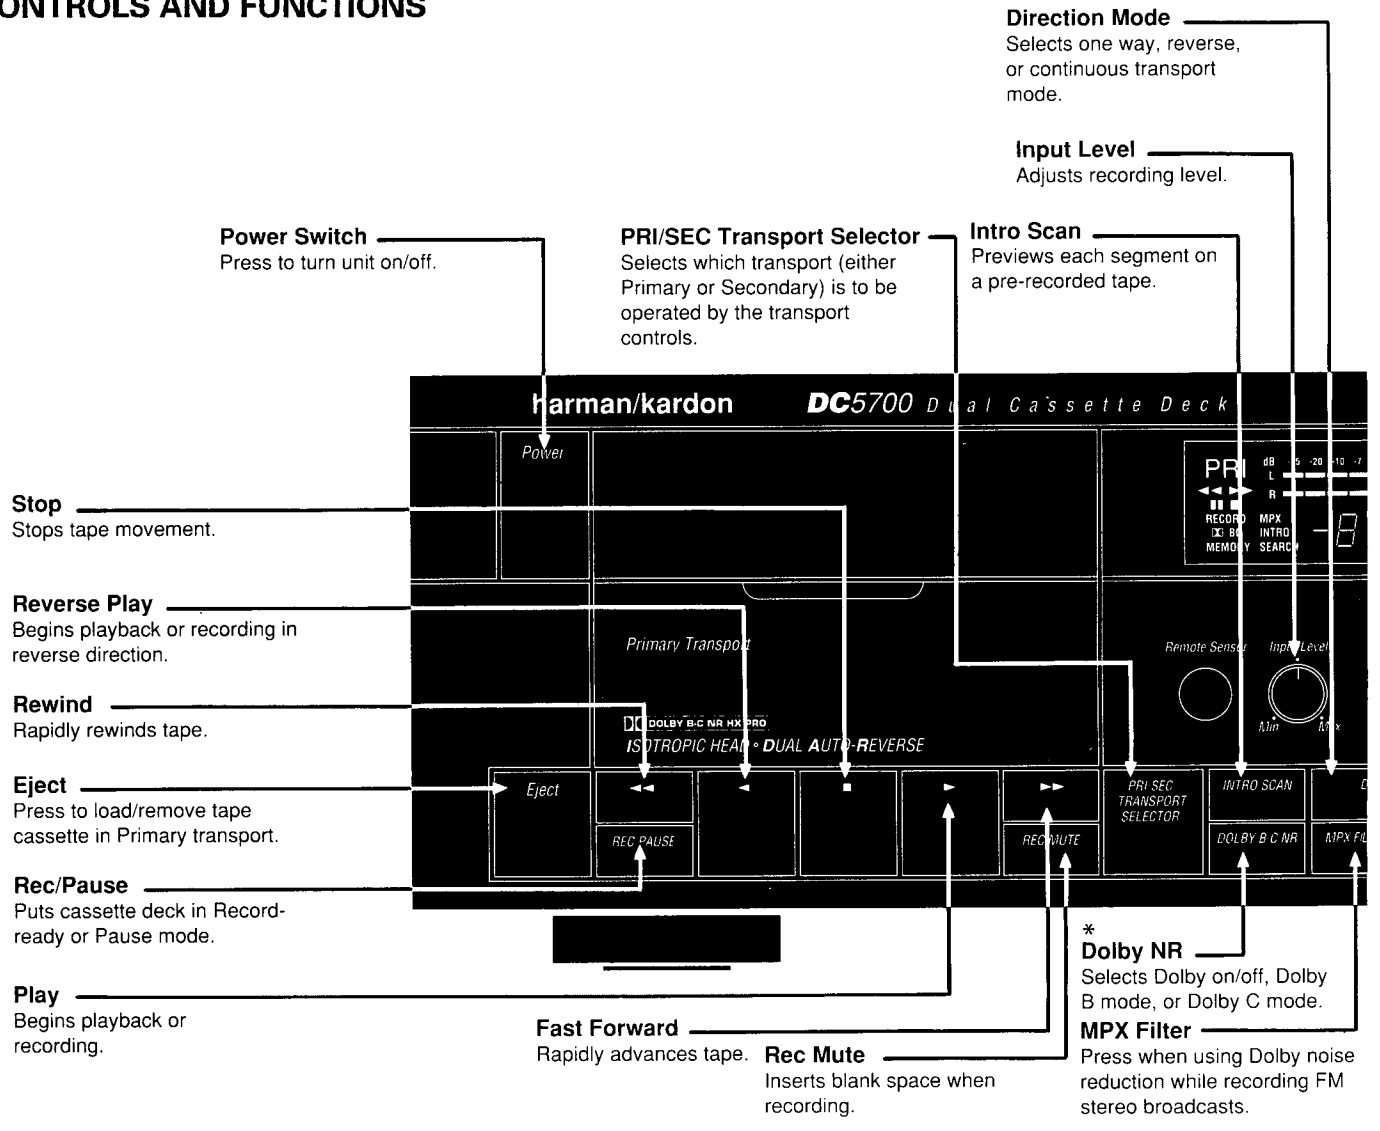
ONTROLS AND FUNCTIONS

Direction Mode
Selects one way, reverse, or continuous transport mode.

Input Level
Adjusts recording level.

Power Switch
Press to turn unit on/off.

PRI/SEC Transport Selector
Selects which transport (either Primary or Secondary) is to be operated by the transport controls.

Intro Scan
Previews each segment on a pre-recorded tape.

harman/kardon DC5700 Dual Cassette Deck

Power

PRI
dB 5 -20 -10 -7
L
R
RECORD MPX
BC INTRO
MEMORY SEARCH

Stop
Stops tape movement.

Reverse Play
Begins playback or recording in reverse direction.

Primary Transport

Remote Sensor Input Level
Min Max

Rewind
Rapidly rewinds tape.

DOLBY B-C NR HX PRO
ISOTROPIC HEAD • DUAL AUTO-REVERSE

Eject
Press to load/remove tape cassette in Primary transport.

Eject
REC PAUSE
REC MUTE
PRI SEC TRANSPORT SELECTOR
INTRO SCAN
DOLBY B C NR
MPX FIL

Rec/Pause
Puts cassette deck in Record-ready or Pause mode.

*
Dolby NR
Selects Dolby on/off, Dolby B mode, or Dolby C mode.

Play
Begins playback or recording.

Fast Forward
Rapidly advances tape.

Rec Mute
Inserts blank space when recording.

MPX Filter
Press when using Dolby noise reduction while recording FM stereo broadcasts.